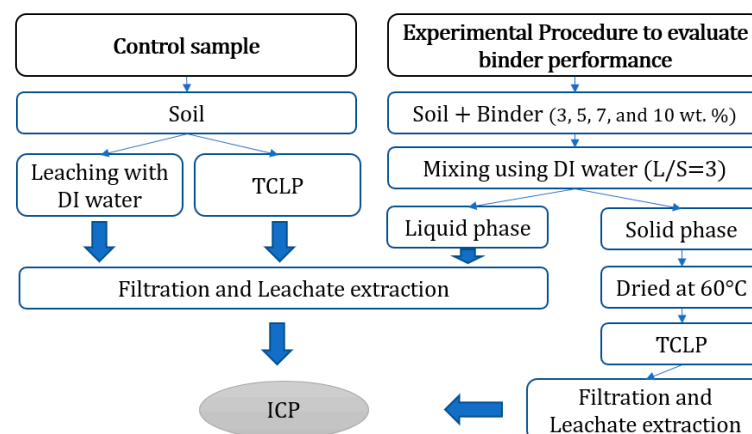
Control sample

Experimental Procedure to evaluate binder performance

Soil

Soil + Binder (3, 5, 7, and 10 wt. %)

Leaching with DI water

TCLP

Mixing using DI water (L/S=3)

Liquid phase

Solid phase

Filtration and Leachate extraction

Dried at 60°C

TCLP

ICP

Filtration and Leachate extraction